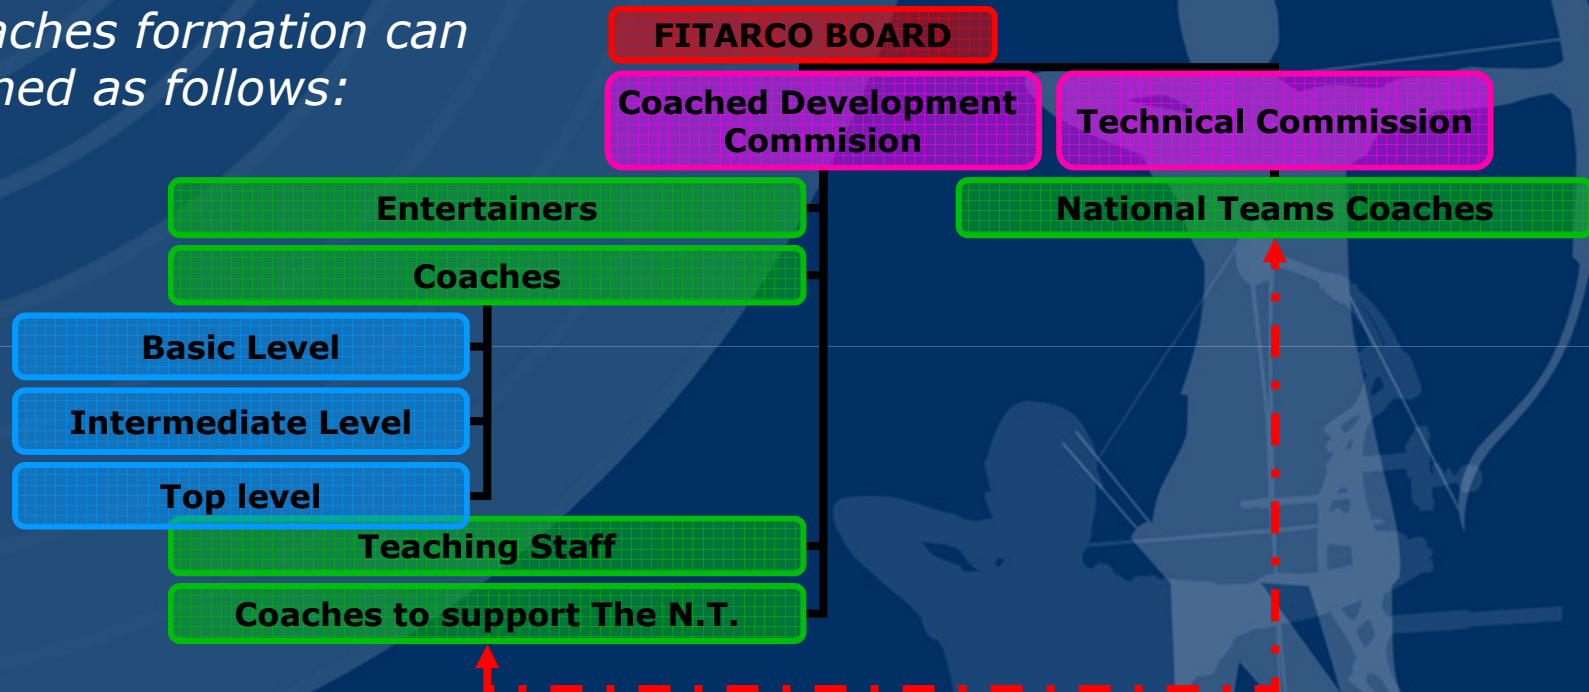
aches formation can
ned as follows:

FITARCO BOARD

Coached Development Commision

Technical Commission

Entertainers

National Teams Coaches

Coaches

Basic Level

Intermediate Level

Top level

Teaching Staff

Coaches to support The N.T.